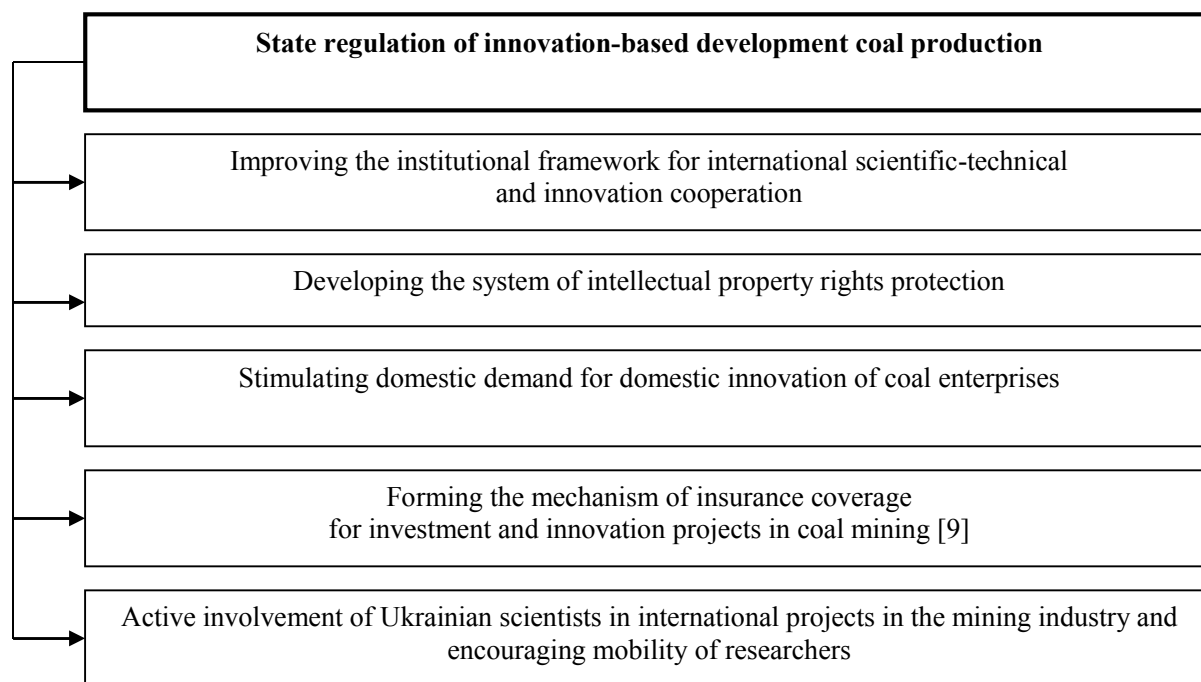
State regulation of innovation-based development coal production

Improving the institutional framework for international scientific-technical and innovation cooperation

Developing the system of intellectual property rights protection

Stimulating domestic demand for domestic innovation of coal enterprises

Forming the mechanism of insurance coverage for investment and innovation projects in coal mining [9]

Active involvement of Ukrainian scientists in international projects in the mining industry and encouraging mobility of researchers